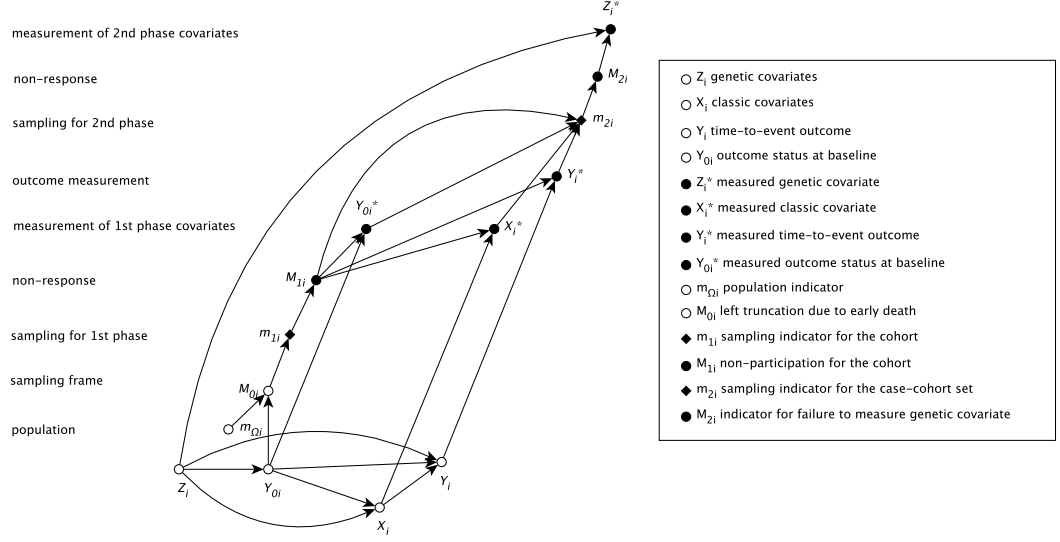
measurement of 2nd phase covariates

non-response

sampling for 2nd phase

outcome measurement

measurement of 1st phase covariates

non-response

sampling for 1st phase

sampling frame

population

$Z_i^*$

$M_{2i}$

$m_{2i}$

$Y_i^*$

$Y_{0i}^*$

$X_i^*$

$M_{1i}$

$m_{1i}$

$M_{0i}$

$m_{\Omega i}$

$Z_i$

$Y_{0i}$

$Y_i$

$X_i$

$Z_i$ genetic covariates
$X_i$ classic covariates
$Y_i$ time-to-event outcome
$Y_{0i}$ outcome status at baseline
$Z_i^*$ measured genetic covariate
$X_i^*$ measured classic covariate
$Y_i^*$ measured time-to-event outcome
$Y_{0i}^*$ measured outcome status at baseline
$m_{\Omega i}$ population indicator
$M_{0i}$ left truncation due to early death
$m_{1i}$ sampling indicator for the cohort
$M_{1i}$ non-participation for the cohort
$m_{2i}$ sampling indicator for the case-cohort set
$M_{2i}$ indicator for failure to measure genetic covariate